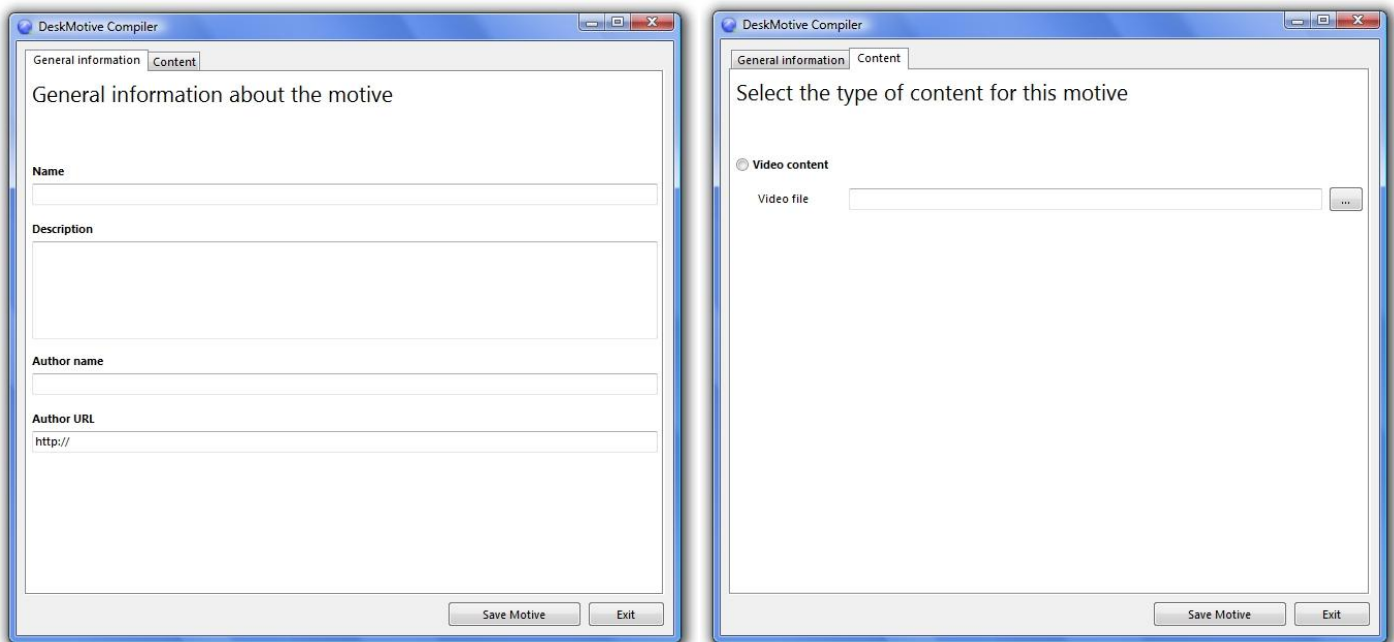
DeskMotive Compiler

General information
Content

General information about the motive

Name

Description

Author name

Author URL

http://

Save Motive
Exit

DeskMotive Compiler

General information
Content

Select the type of content for this motive

Video content

Video file

...

Save Motive
Exit